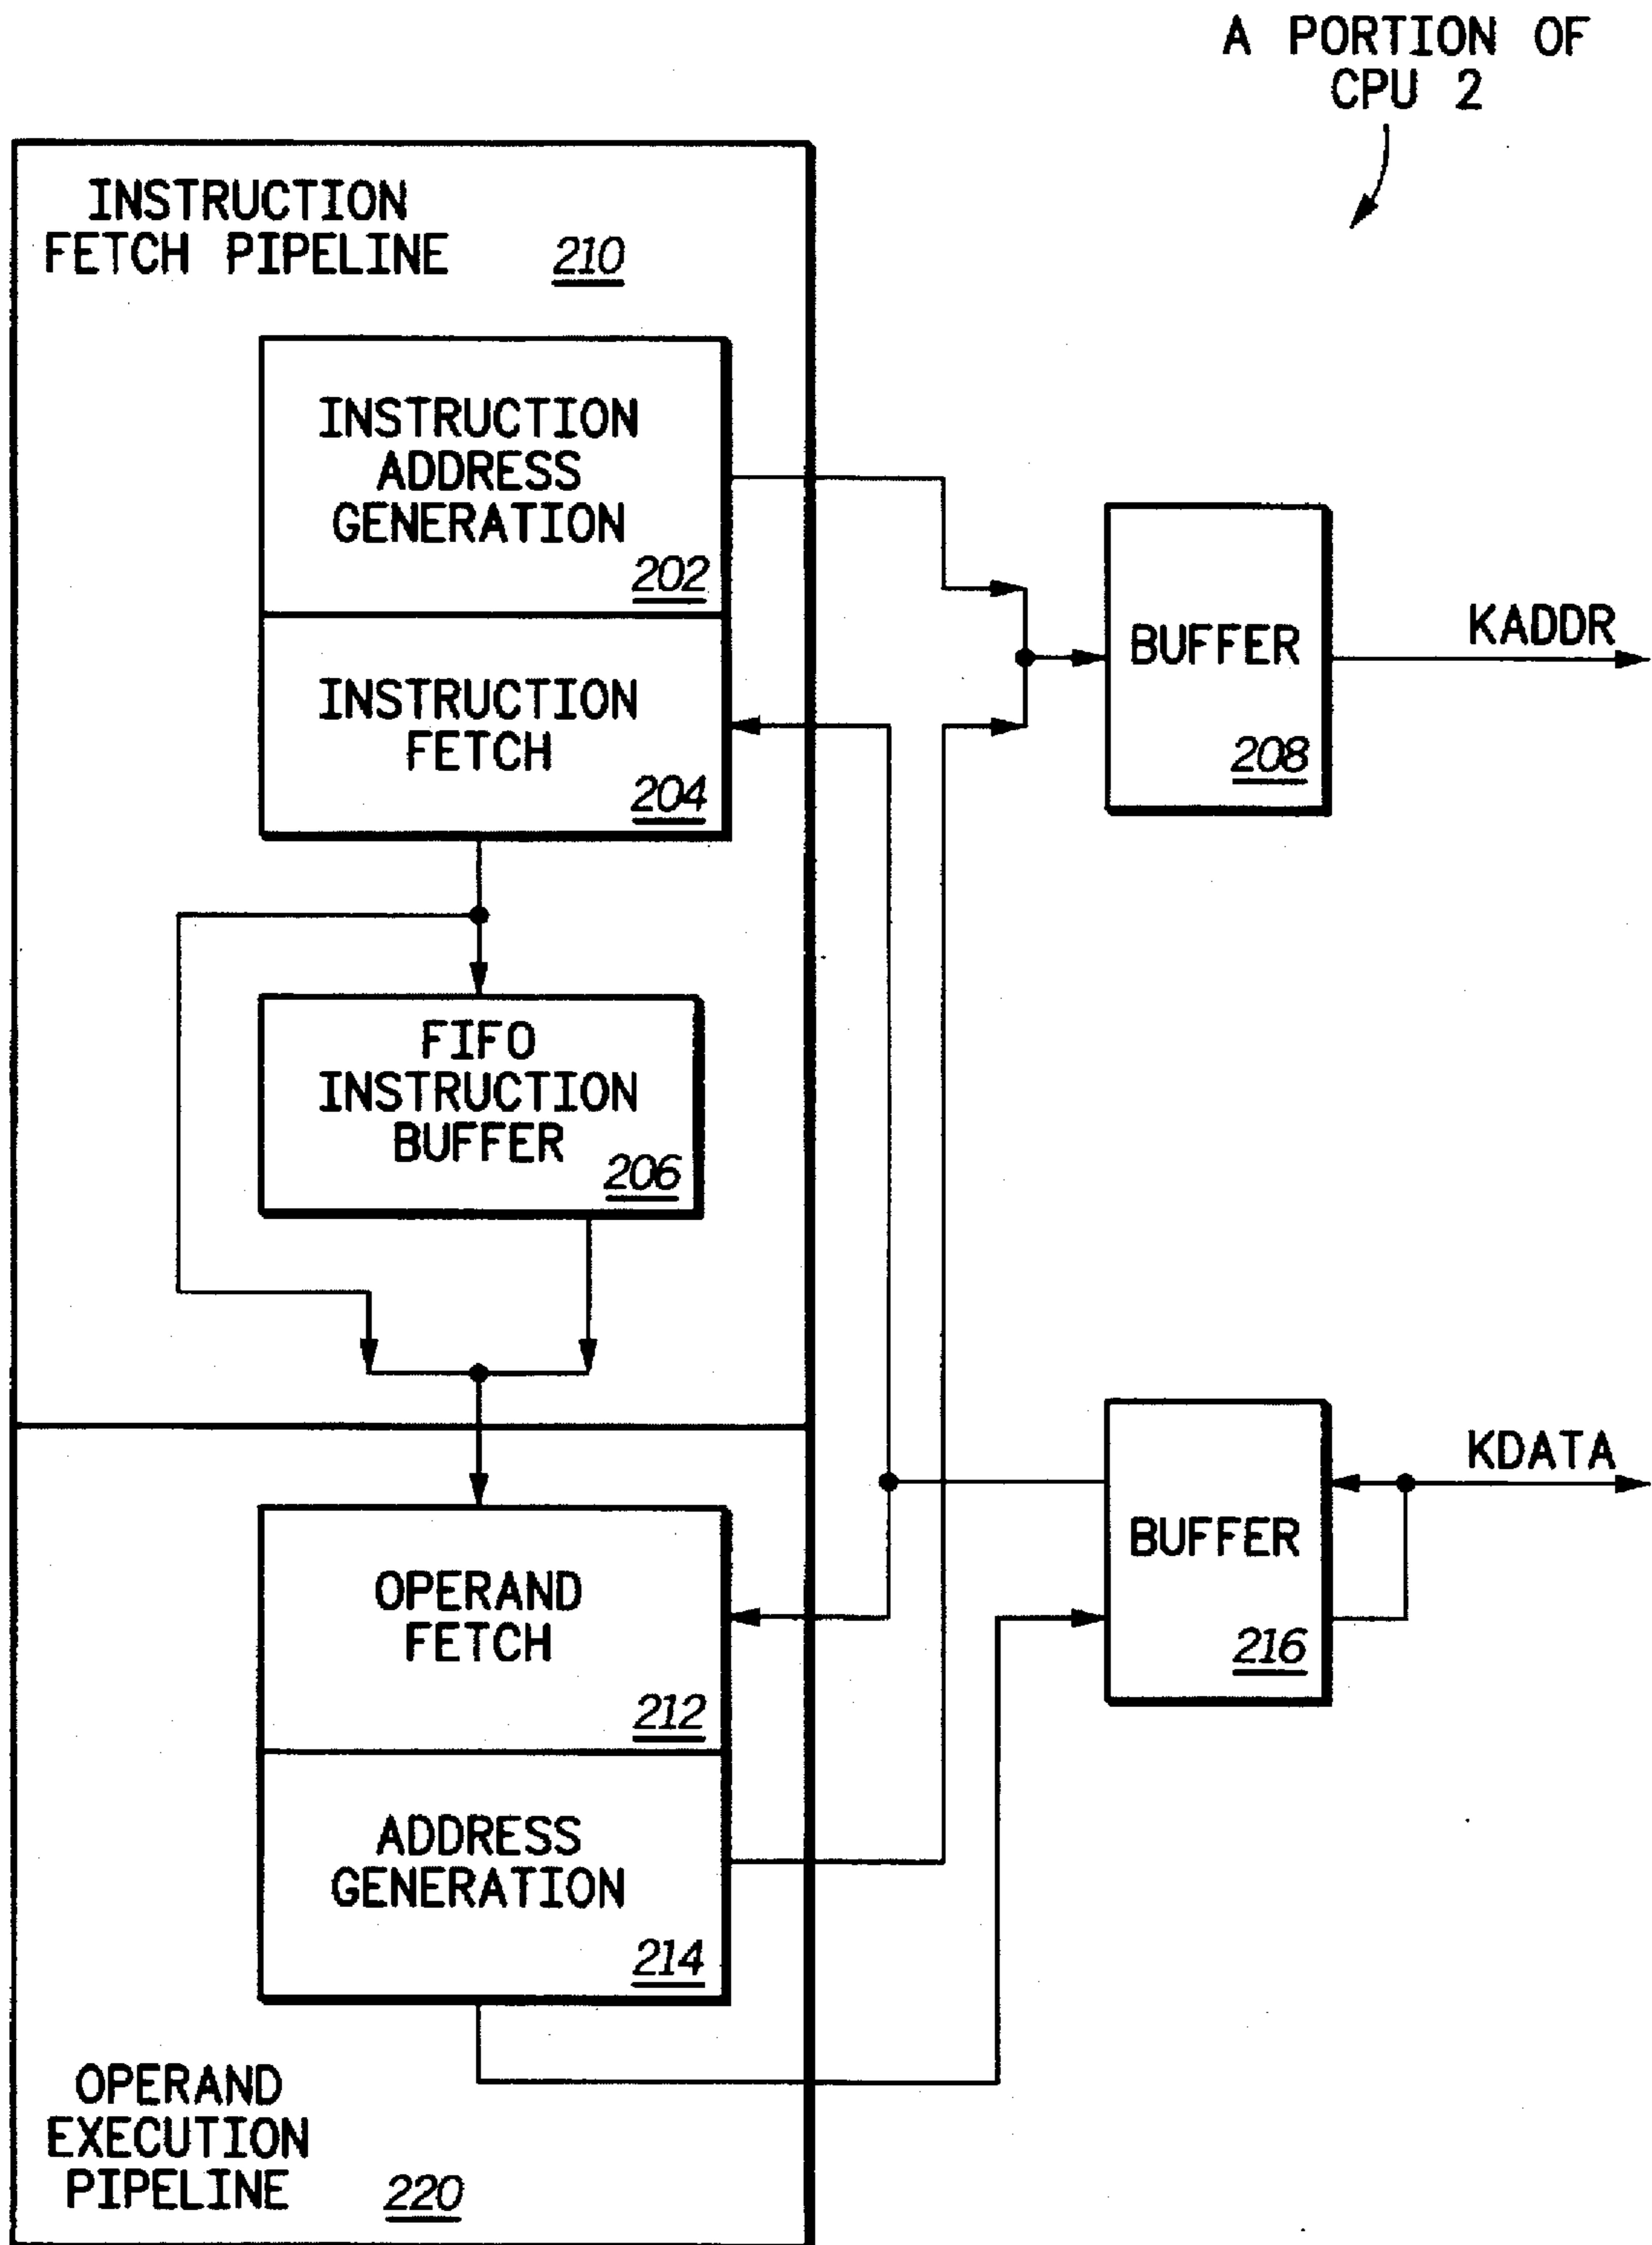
A PORTION OF CPU 2

INSTRUCTION FETCH PIPELINE 210

INSTRUCTION ADDRESS GENERATION 202

INSTRUCTION FETCH 204

BUFFER 208

KADDR

FIFO INSTRUCTION BUFFER 206

KDATA

BUFFER 216

OPERAND FETCH 212

ADDRESS GENERATION 214

OPERAND EXECUTION PIPELINE 220